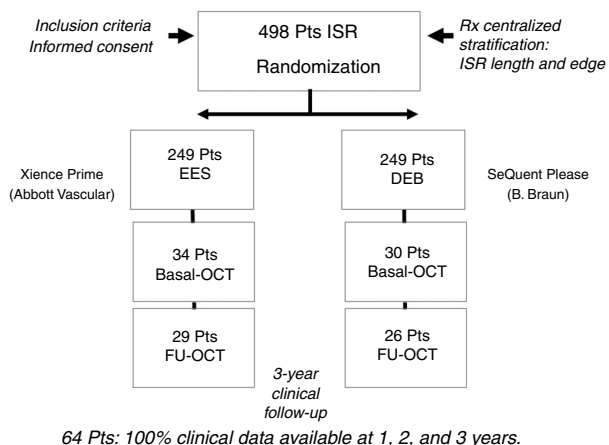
Inclusion criteria
Informed consent

498 Pts ISR
Randomization

Rx centralized stratification: ISR length and edge

Xience Prime
(Abbott Vascular)

249 Pts
EES

34 Pts
Basal-OCT

29 Pts
FU-OCT

SeQuent Please
(B. Braun)

249 Pts
DEB

30 Pts
Basal-OCT

26 Pts
FU-OCT

3-year clinical follow-up

64 Pts: 100% clinical data available at 1, 2, and 3 years.